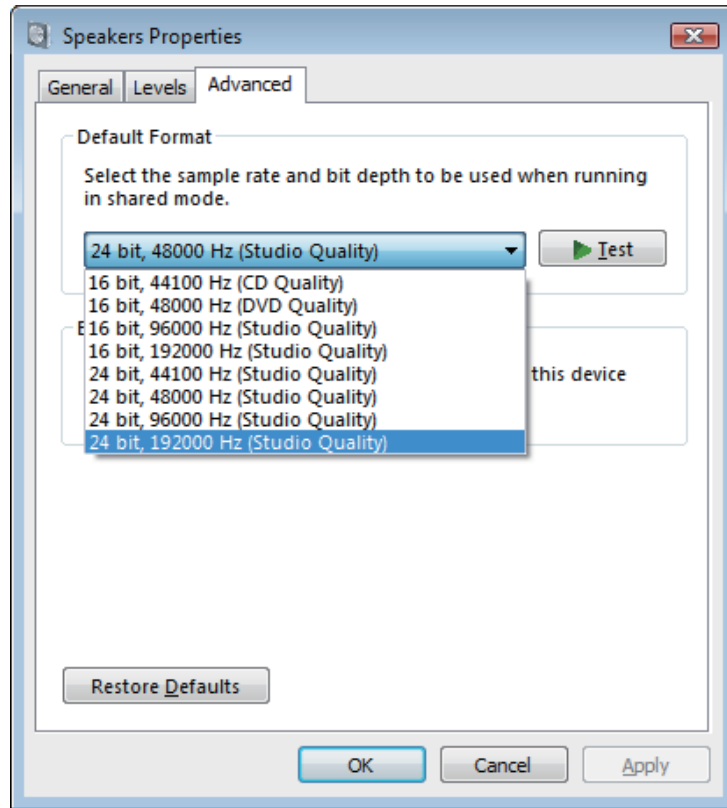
Speakers Properties

General
Levels
Advanced

Default Format

Select the sample rate and bit depth to be used when running in shared mode.

24 bit, 48000 Hz (Studio Quality)

Test

16 bit, 44100 Hz (CD Quality)
16 bit, 48000 Hz (DVD Quality)
16 bit, 96000 Hz (Studio Quality)
16 bit, 192000 Hz (Studio Quality)
24 bit, 44100 Hz (Studio Quality)
24 bit, 48000 Hz (Studio Quality)
24 bit, 96000 Hz (Studio Quality)
24 bit, 192000 Hz (Studio Quality)

E

this device

Restore Defaults

OK
Cancel
Apply